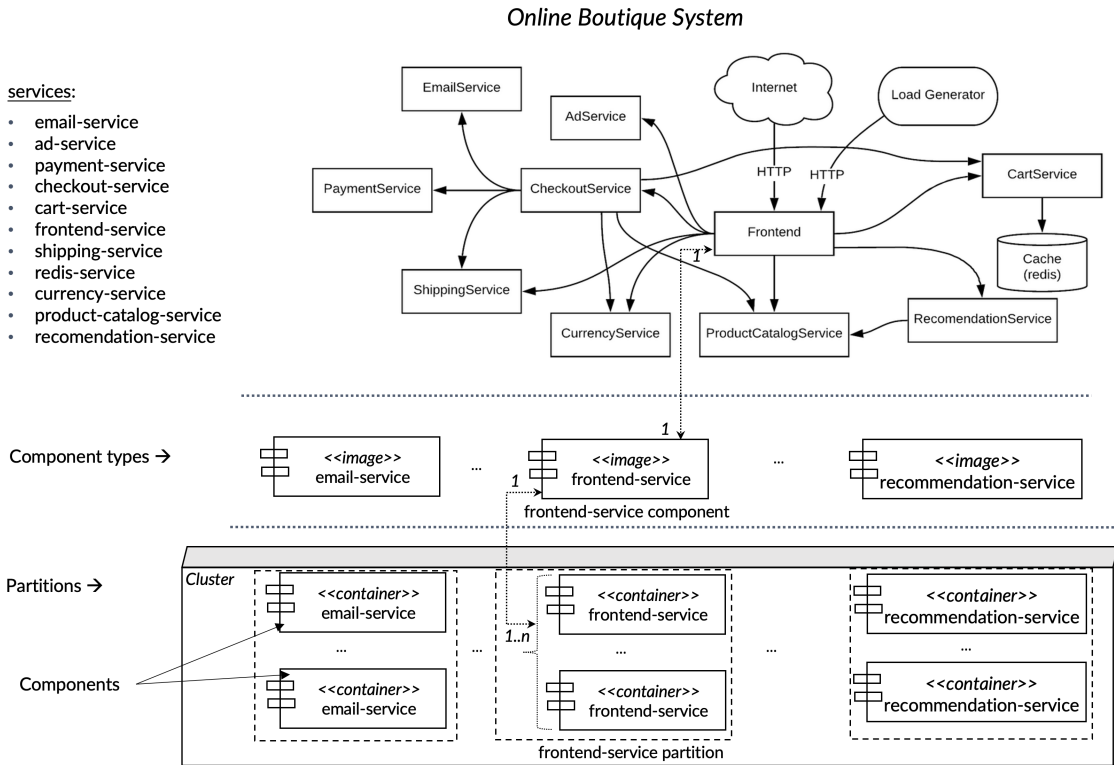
*Online Boutique System*

services:
- email-service
- ad-service
- payment-service
- checkout-service
- cart-service
- frontend-service
- shipping-service
- redis-service
- currency-service
- product-catalog-service
- recomendation-service

EmailService

AdService

Internet

Load Generator

PaymentService

CheckoutService

HTTP

HTTP

CartService

Frontend

1

Cache (redis)

ShippingService

CurrencyService

ProductCatalogService

RecomendationService

Component types →

1

<<image>> email-service

...

1

<<image>> frontend-service

...

<<image>> recommendation-service

frontend-service component

Partitions →

Cluster

<<container>> email-service

...

<<container>> email-service

Components

...

1..n

<<container>> frontend-service

...

<<container>> frontend-service

...

<<container>> recommendation-service

...

<<container>> recommendation-service

frontend-service partition